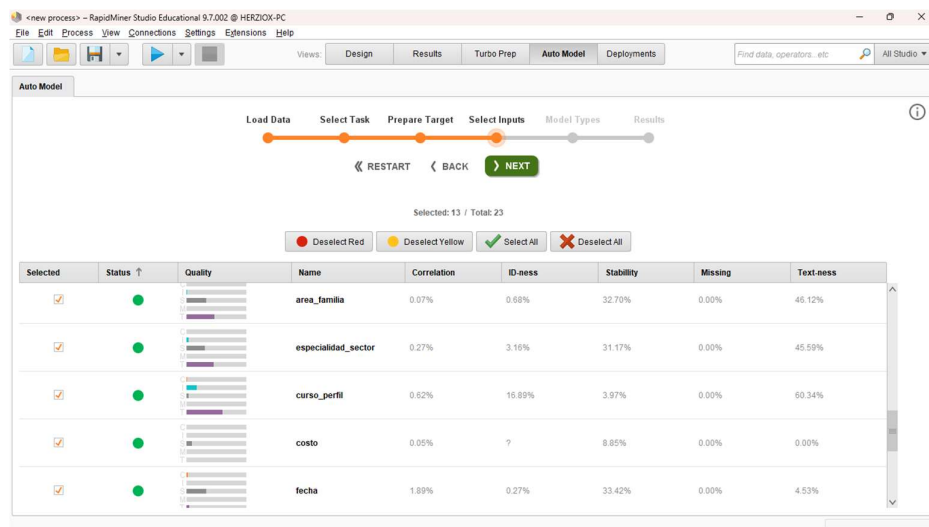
<new process> – RapidMiner Studio Educational 9.7.002 @ HERZIOX-PC

File Edit Process View Connections Settings Extensions Help

Views: Design Results Turbo Prep Auto Model Deployments

Find data, operators...etc

All Studio

Auto Model

Load Data Select Task Prepare Target Select Inputs Model Types Results

RESTART BACK NEXT

Selected: 13 / Total: 23

Deselect Red Deselect Yellow Select All Deselect All

| Selected | Status | Quality | Name | Correlation | ID-ness | Stability | Missing | Text-ness |
|---|---|---|---|---|---|---|---|---|
| ✓ | ● | | area_familia | 0.07% | 0.68% | 32.70% | 0.00% | 46.12% |
| ✓ | ● | | especialidad_sector | 0.27% | 3.16% | 31.17% | 0.00% | 45.59% |
| ✓ | ● | | curso_perfil | 0.62% | 16.89% | 3.97% | 0.00% | 60.34% |
| ✓ | ● | | costo | 0.05% | ? | 8.85% | 0.00% | 0.00% |
| ✓ | ● | | fecha | 1.89% | 0.27% | 33.42% | 0.00% | 4.53% |